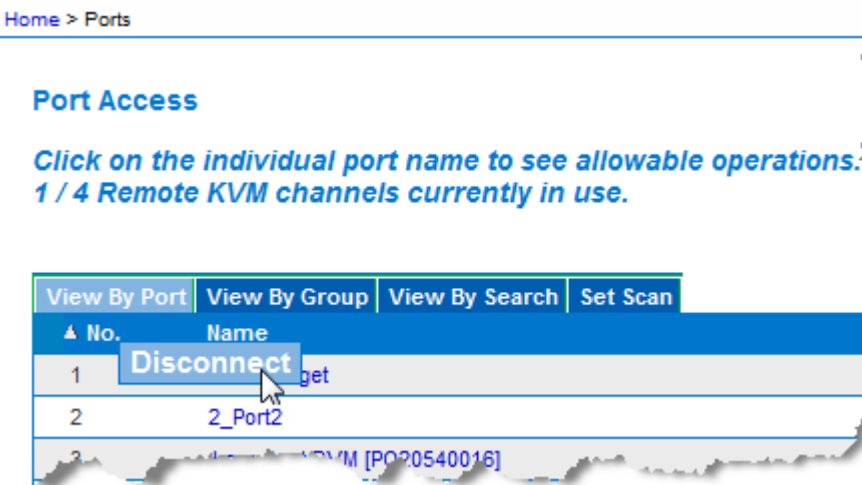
Home > Ports

Port Access

Click on the individual port name to see allowable operations.
1 / 4 Remote KVM channels currently in use.

View By Port | View By Group | View By Search | Set Scan

| ▲ No. | Name |
|---|---|
| 1 | Disconnect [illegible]get |
| 2 | 2_Port2 |
| 3 | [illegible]VM [PQ20540016] |